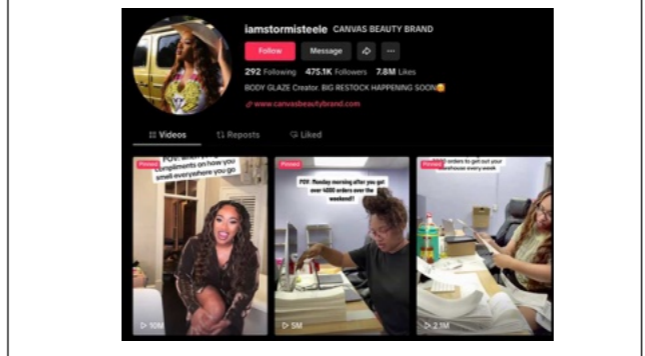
iamstormisteele CANVAS BEAUTY BRAND

Follow Message

292 Following 475.1K Followers 7.8M Likes

BODY GLAZE Creator. BIG RESTOCK HAPPENING SOON😂

www.canvasbeautybrand.com

Videos Reposts Liked

Pinned
POV: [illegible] compliments on how you smell everywhere you go
10M

Pinned
POV: Monday morning after you get over 4000 orders over the weekend!
5M

Pinned
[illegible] orders to get out your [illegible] every week
2.1M